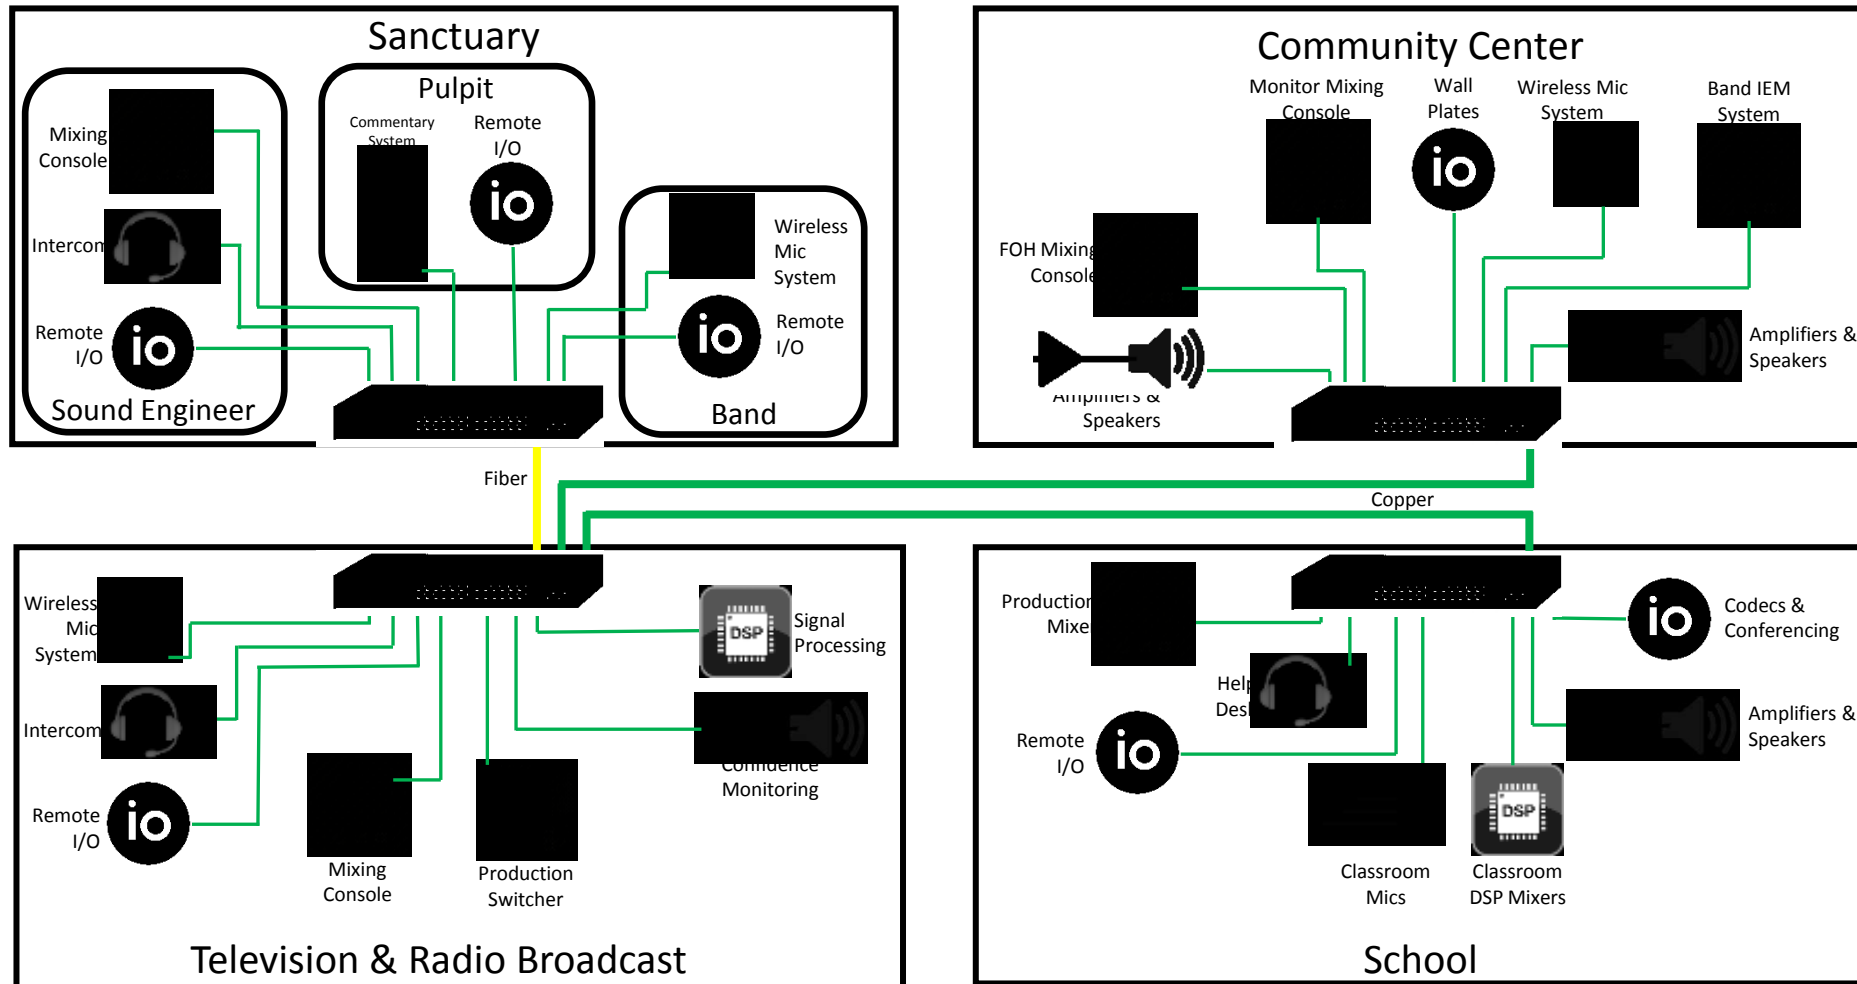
Sanctuary

Mixing Console

Intercom

Remote I/O

io

Sound Engineer

Pulpit

Commentary System

Remote I/O

io

Wireless Mic System

io

Remote I/O

Band

Community Center

Monitor Mixing Console

Wall Plates

io

Wireless Mic System

Band IEM System

FOH Mixing Console

Amplifiers & Speakers

Amplifiers & Speakers

Fiber

Copper

Wireless Mic System

Intercom

Remote I/O

io

Mixing Console

Production Switcher

DSP

Signal Processing

Confidence Monitoring

Television & Radio Broadcast

Production Mixer

Help Desk

Remote I/O

io

io

Codecs & Conferencing

Amplifiers & Speakers

Classroom Mics

DSP

Classroom DSP Mixers

School